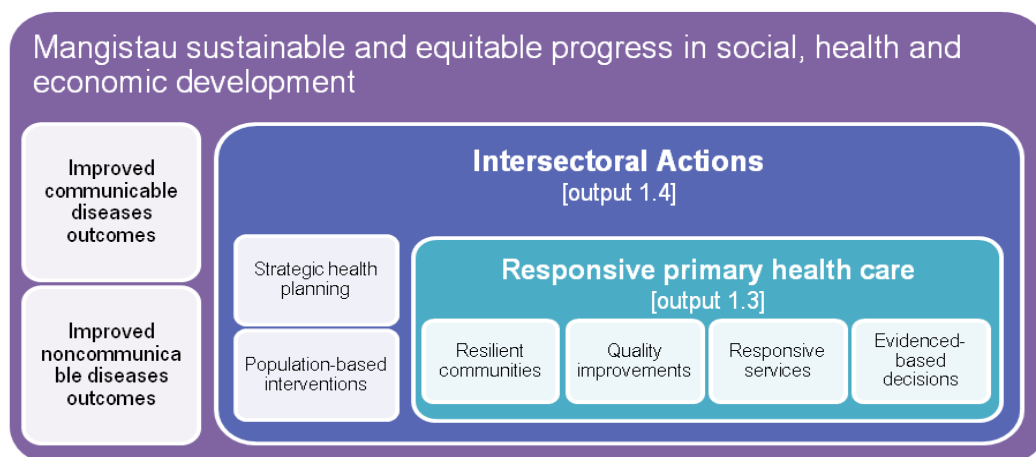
Mangistau sustainable and equitable progress in social, health and economic development

Improved communicable diseases outcomes

Improved noncommunicable diseases outcomes

Intersectoral Actions
[output 1.4]

Strategic health planning

Population-based interventions

Responsive primary health care
[output 1.3]

Resilient communities

Quality improvements

Responsive services

Evidenced-based decisions